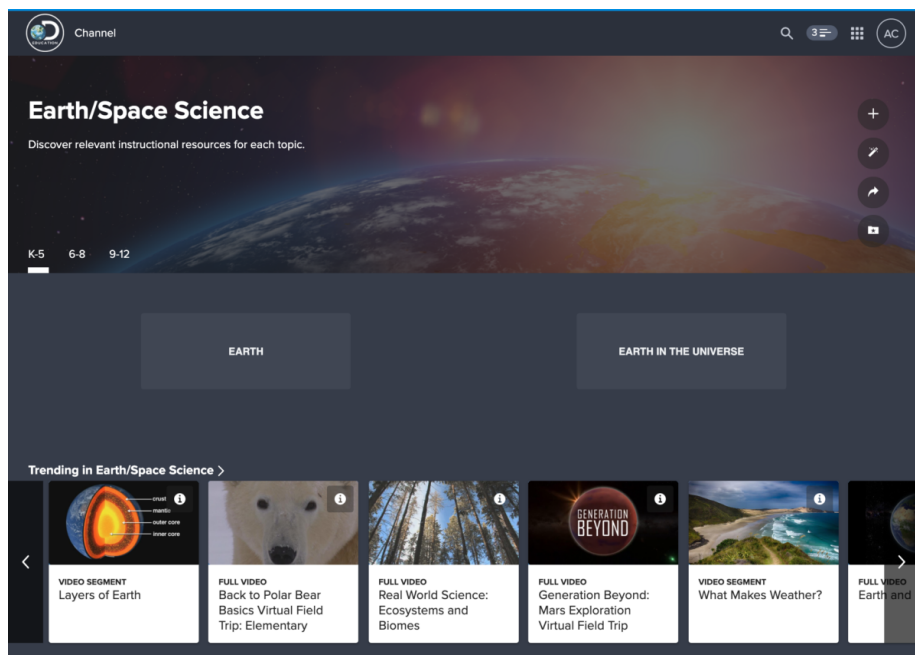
EDUCATION Channel

3

AC

Earth/Space Science

Discover relevant instructional resources for each topic.

K-5 6-8 9-12

EARTH

EARTH IN THE UNIVERSE

Trending in Earth/Space Science >

crust
mantle
outer core
inner core

VIDEO SEGMENT
Layers of Earth

FULL VIDEO
Back to Polar Bear Basics Virtual Field Trip: Elementary

FULL VIDEO
Real World Science: Ecosystems and Biomes

GENERATION BEYOND

FULL VIDEO
Generation Beyond: Mars Exploration Virtual Field Trip

VIDEO SEGMENT
What Makes Weather?

FULL VIDEO
Earth and